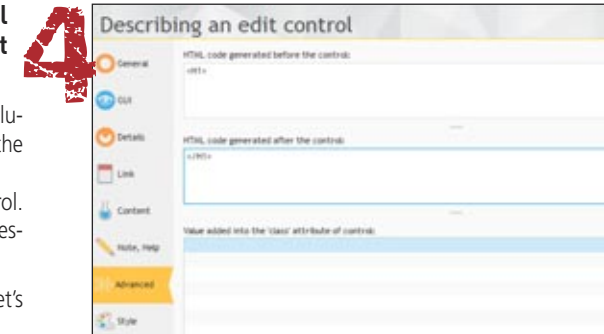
l
t

lu-
the

rol.
es-

et's

4

Describing an edit control

General
GUI
Details
Link
Content
Note, Help
Advanced
Style

HTML code generated before the control:
<H1>

HTML code generated after the control:
</H1>

Value added into the 'class' attribute of control: